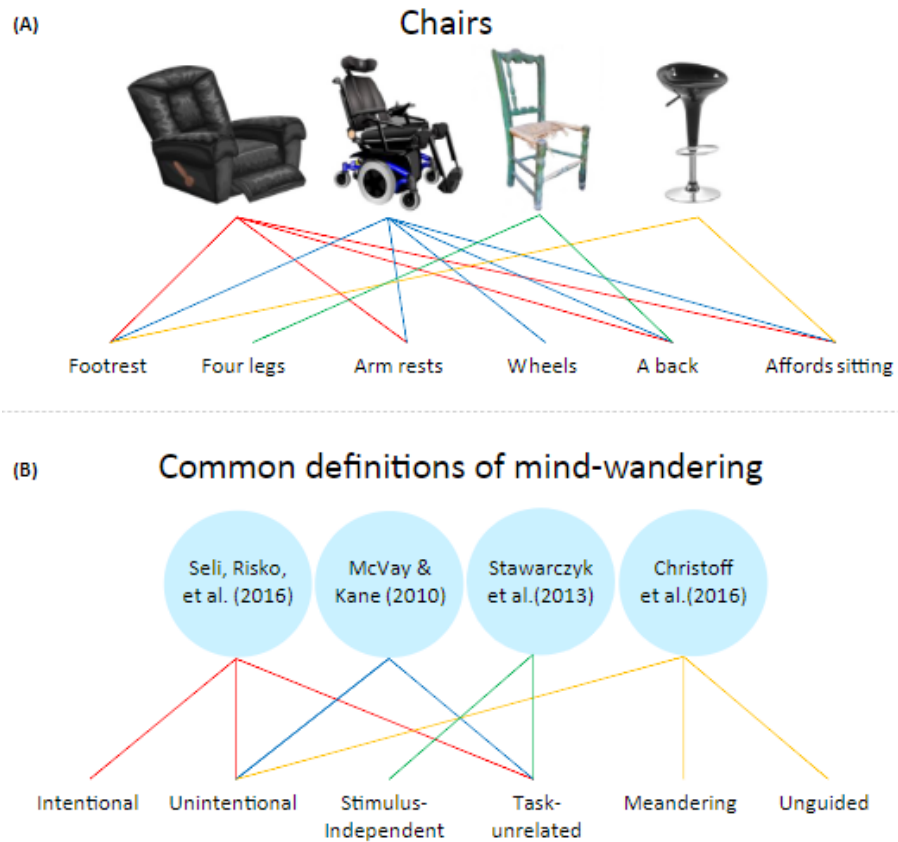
(A)

Chairs

Footrest Four legs Arm rests Wheels A back Affords sitting

(B)

Common definitions of mind-wandering

Seli, Risko, et al. (2016)

McVay & Kane (2010)

Stawarczyk et al.(2013)

Christoff et al.(2016)

Intentional Unintentional Stimulus-Independent Task-unrelated Meandering Unguided